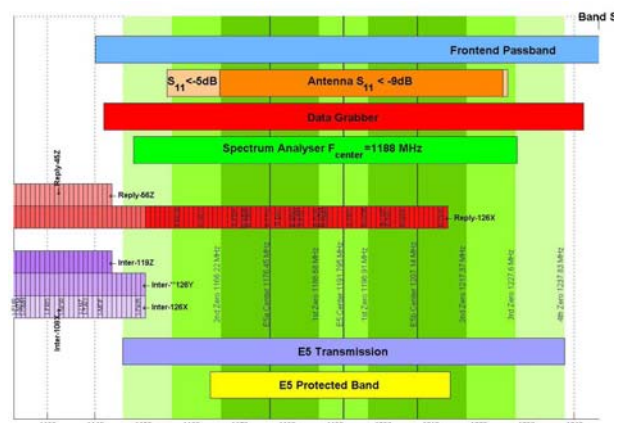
Band S

Frontend Passband

$S_{11}$<-5dB

Antenna $S_{11}$ < -9dB

Data Grabber

Spectrum Analyser $F_{center}$=1188 MHz

Reply-45Z

Reply-66Z

Reply-126X

Inter-118Z

Inter-126Y

Inter-126X

Inter-100X

2nd Zero 1166.22 MHz

E5a Center 1176.45 MHz

1st Zero 1186.68 MHz

E5 Center 1191.795 MHz

1st Zero 1196.91 MHz

E5b Center 1207.14 MHz

2nd Zero 1217.37 MHz

3rd Zero 1227.6 MHz

4th Zero 1237.83 MHz

E5 Transmission

E5 Protected Band